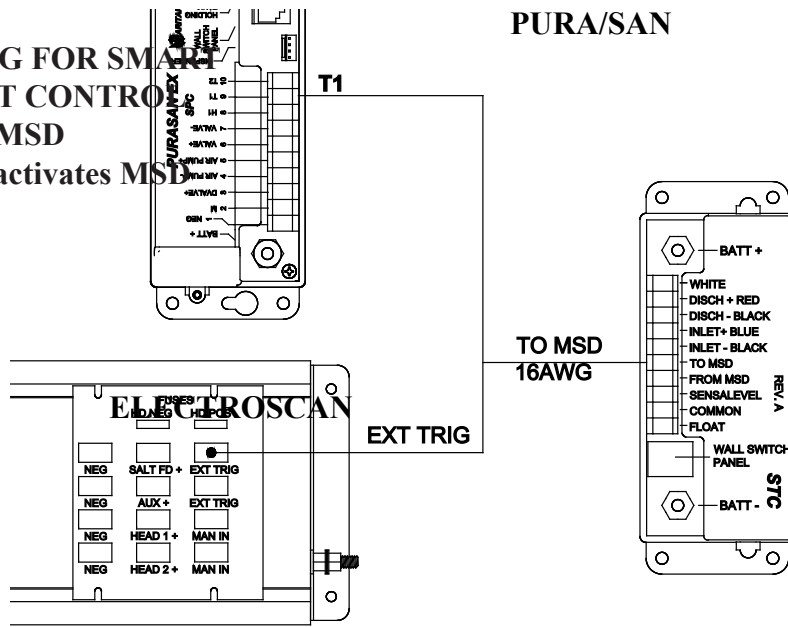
PURA/SAN

G FOR SMART
T CONTROL
MSD
activates MSD

PURASAN-EX
SPC

T2
T1
H
VALVE-
VALVE+
AIR PUMP-
AIR PUMP+
DVALVE+
M
NEG
BATT+

WALL SWITCH PANEL

T1

TO MSD
16AWG

EXT TRIG

ELECTROSCAN

FUSES
HD.NEG
HD.POS

NEG
SALT FD +
EXT TRIG
NEG
AUX +
EXT TRIG
NEG
HEAD 1 +
MAN IN
NEG
HEAD 2 +
MAN IN

BATT +
WHITE
DISCH + RED
DISCH - BLACK
INLET+ BLUE
INLET - BLACK
TO MSD
FROM MSD
SENSALEVEL
COMMON
FLOAT
WALL SWITCH PANEL
BATT -
REV. A
STC